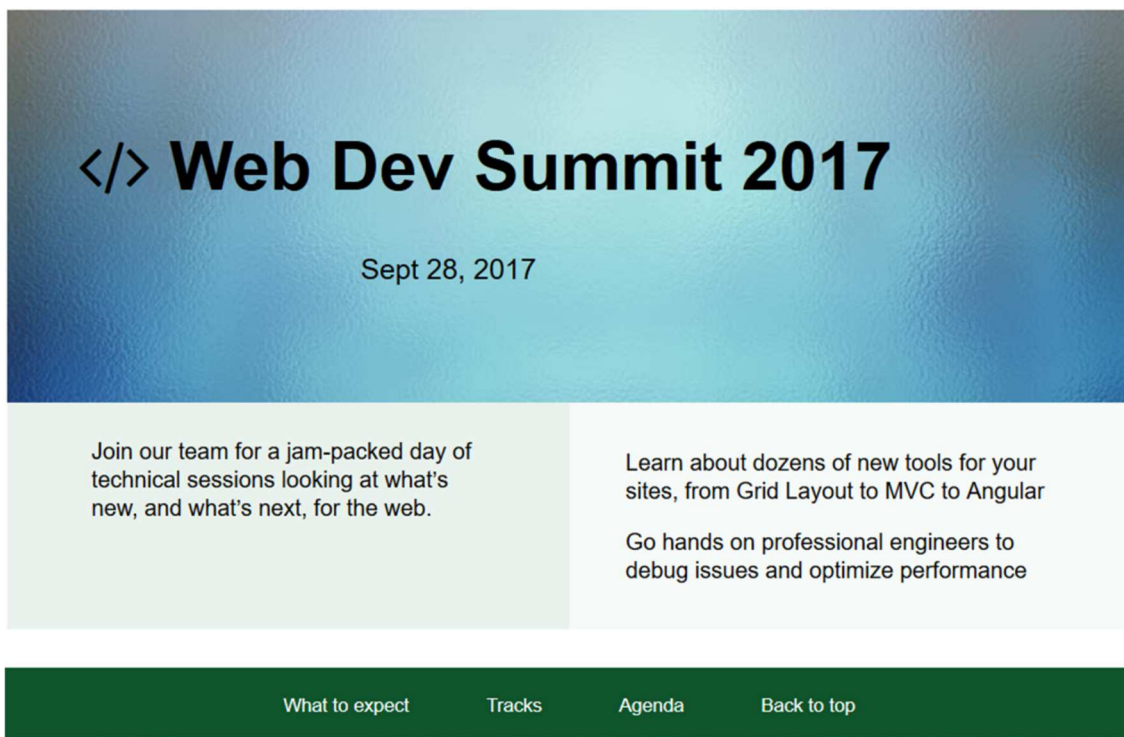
</> Web Dev Summit 2017

Sept 28, 2017

Join our team for a jam-packed day of technical sessions looking at what's new, and what's next, for the web.

Learn about dozens of new tools for your sites, from Grid Layout to MVC to Angular

Go hands on professional engineers to debug issues and optimize performance

What to expect Tracks Agenda Back to top